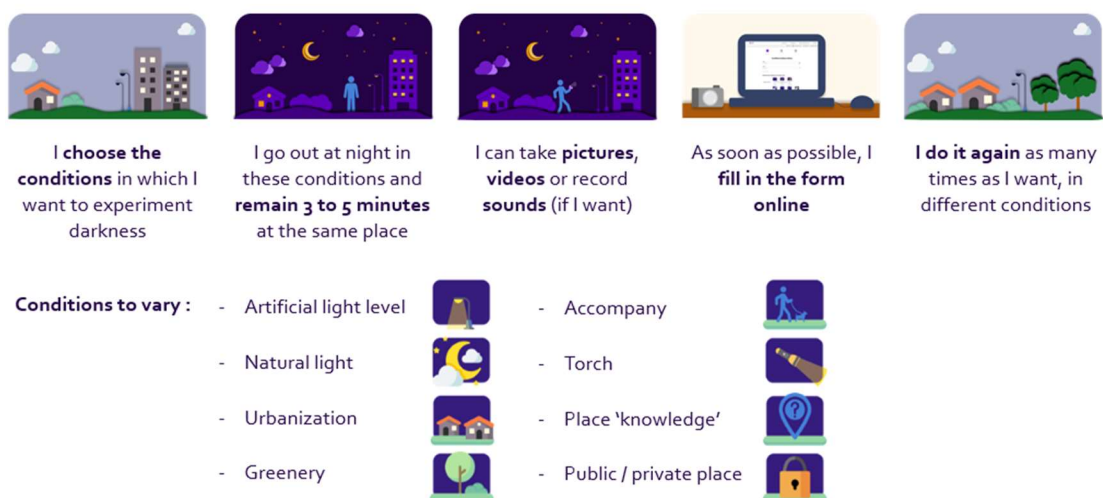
I choose the conditions in which I want to experiment darkness

I go out at night in these conditions and remain 3 to 5 minutes at the same place

I can take pictures, videos or record sounds (if I want)

As soon as possible, I fill in the form online

I do it again as many times as I want, in different conditions

Conditions to vary :

- Artificial light level
- Natural light
- Urbanization
- Greenery

- Accompany
- Torch
- Place 'knowledge'
- Public / private place